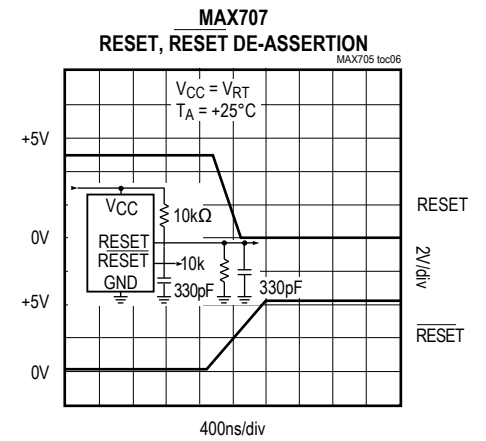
MAX707
RESET, $\overline{RESET}$ DE-ASSERTION
MAX705 toc06

$V_{CC} = V_{RT}$
$T_A = +25°C$

+5V
0V
+5V
0V

$V_{CC}$
RESET
$\overline{RESET}$
GND
10kΩ
10k
330pF
330pF

RESET
2V/div
$\overline{RESET}$

400ns/div